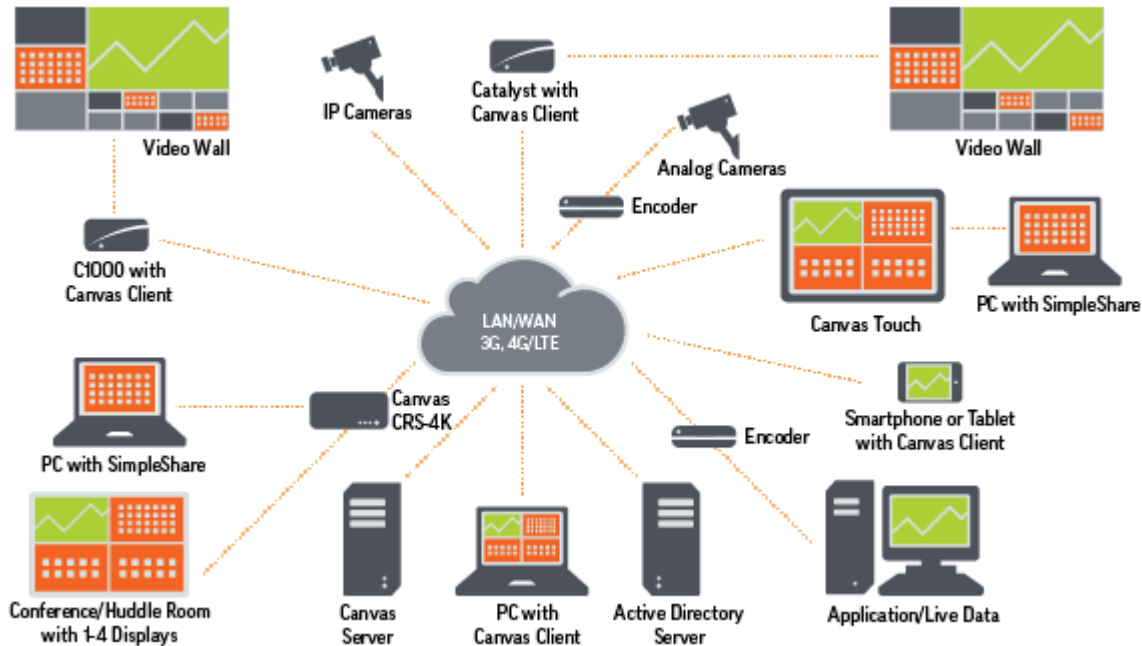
Video Wall

IP Cameras

Catalyst with Canvas Client

Video Wall

Analog Cameras

Encoder

C1000 with Canvas Client

LAN/WAN
3G, 4G/LTE

Canvas Touch

PC with SimpleShare

Canvas CRS-4K

PC with SimpleShare

Smartphone or Tablet with Canvas Client

Encoder

Conference/Huddle Room with 1-4 Displays

Canvas Server

PC with Canvas Client

Active Directory Server

Application/Live Data